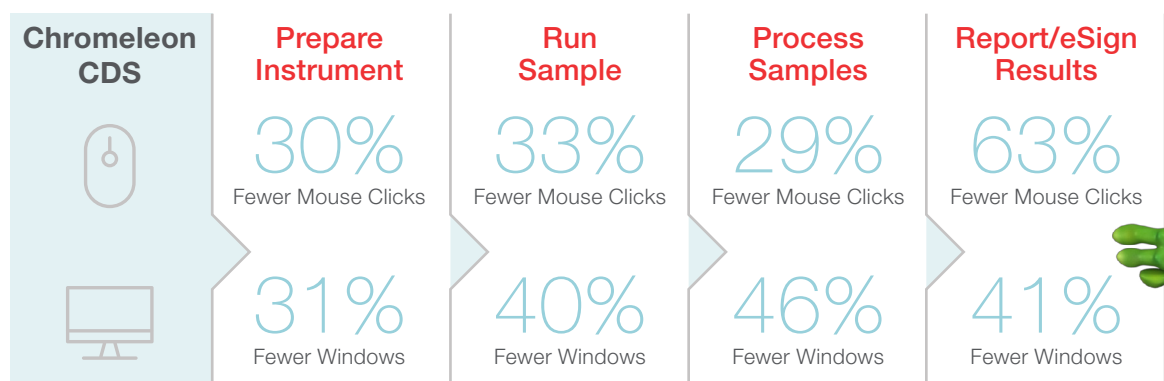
Chromeleon CDS

Prepare Instrument

30%
Fewer Mouse Clicks

31%
Fewer Windows

Run Sample

33%
Fewer Mouse Clicks

40%
Fewer Windows

Process Samples

29%
Fewer Mouse Clicks

46%
Fewer Windows

Report/eSign Results

63%
Fewer Mouse Clicks

41%
Fewer Windows